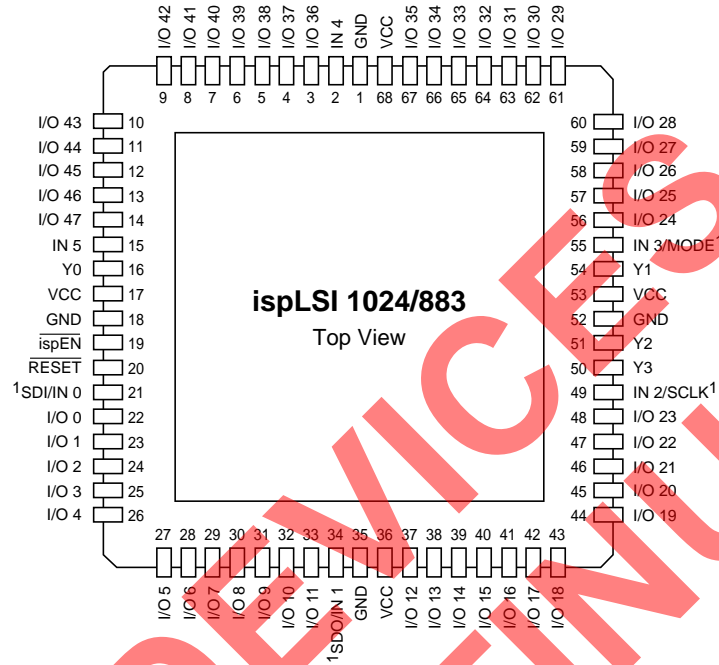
I/O 42 I/O 41 I/O 40 I/O 39 I/O 38 I/O 37 I/O 36 IN 4 GND VCC I/O 35 I/O 34 I/O 33 I/O 32 I/O 31 I/O 30 I/O 29

9 8 7 6 5 4 3 2 1 68 67 66 65 64 63 62 61

I/O 43 10
I/O 44 11
I/O 45 12
I/O 46 13
I/O 47 14
IN 5 15
Y0 16
VCC 17
GND 18
$\overline{\text{ispEN}}$ 19
$\overline{\text{RESET}}$ 20
$^1$SDI/IN 0 21
I/O 0 22
I/O 1 23
I/O 2 24
I/O 3 25
I/O 4 26

ispLSI 1024/883
Top View

60 I/O 28
59 I/O 27
58 I/O 26
57 I/O 25
56 I/O 24
55 IN 3/MODE$^1$
54 Y1
53 VCC
52 GND
51 Y2
50 Y3
49 IN 2/SCLK$^1$
48 I/O 23
47 I/O 22
46 I/O 21
45 I/O 20
44 I/O 19

27 28 29 30 31 32 33 34 35 36 37 38 39 40 41 42 43

I/O 5 I/O 6 I/O 7 I/O 8 I/O 9 I/O 10 I/O 11 $^1$SDO/IN 1 GND VCC I/O 12 I/O 13 I/O 14 I/O 15 I/O 16 I/O 17 I/O 18